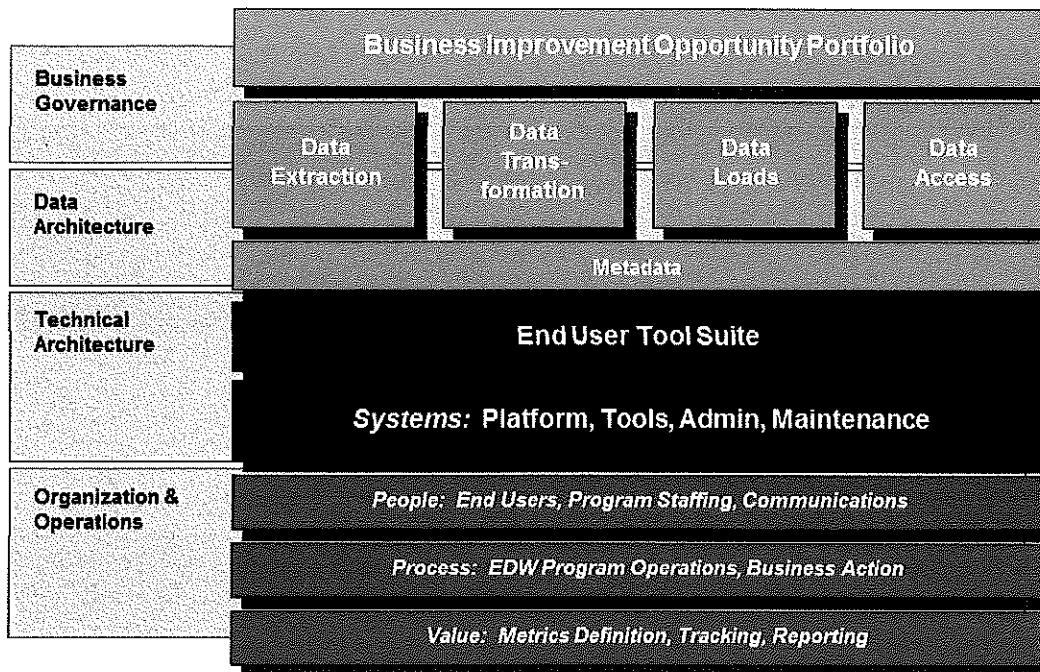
Business Governance

Data Architecture

Technical Architecture

Organization & Operations

Business Improvement Opportunity Portfolio

Data Extraction

Data Transformation

Data Loads

Data Access

Metadata

End User Tool Suite

Systems: Platform, Tools, Admin, Maintenance

People: End Users, Program Staffing, Communications

Process: EDW Program Operations, Business Action

Value: Metrics Definition, Tracking, Reporting